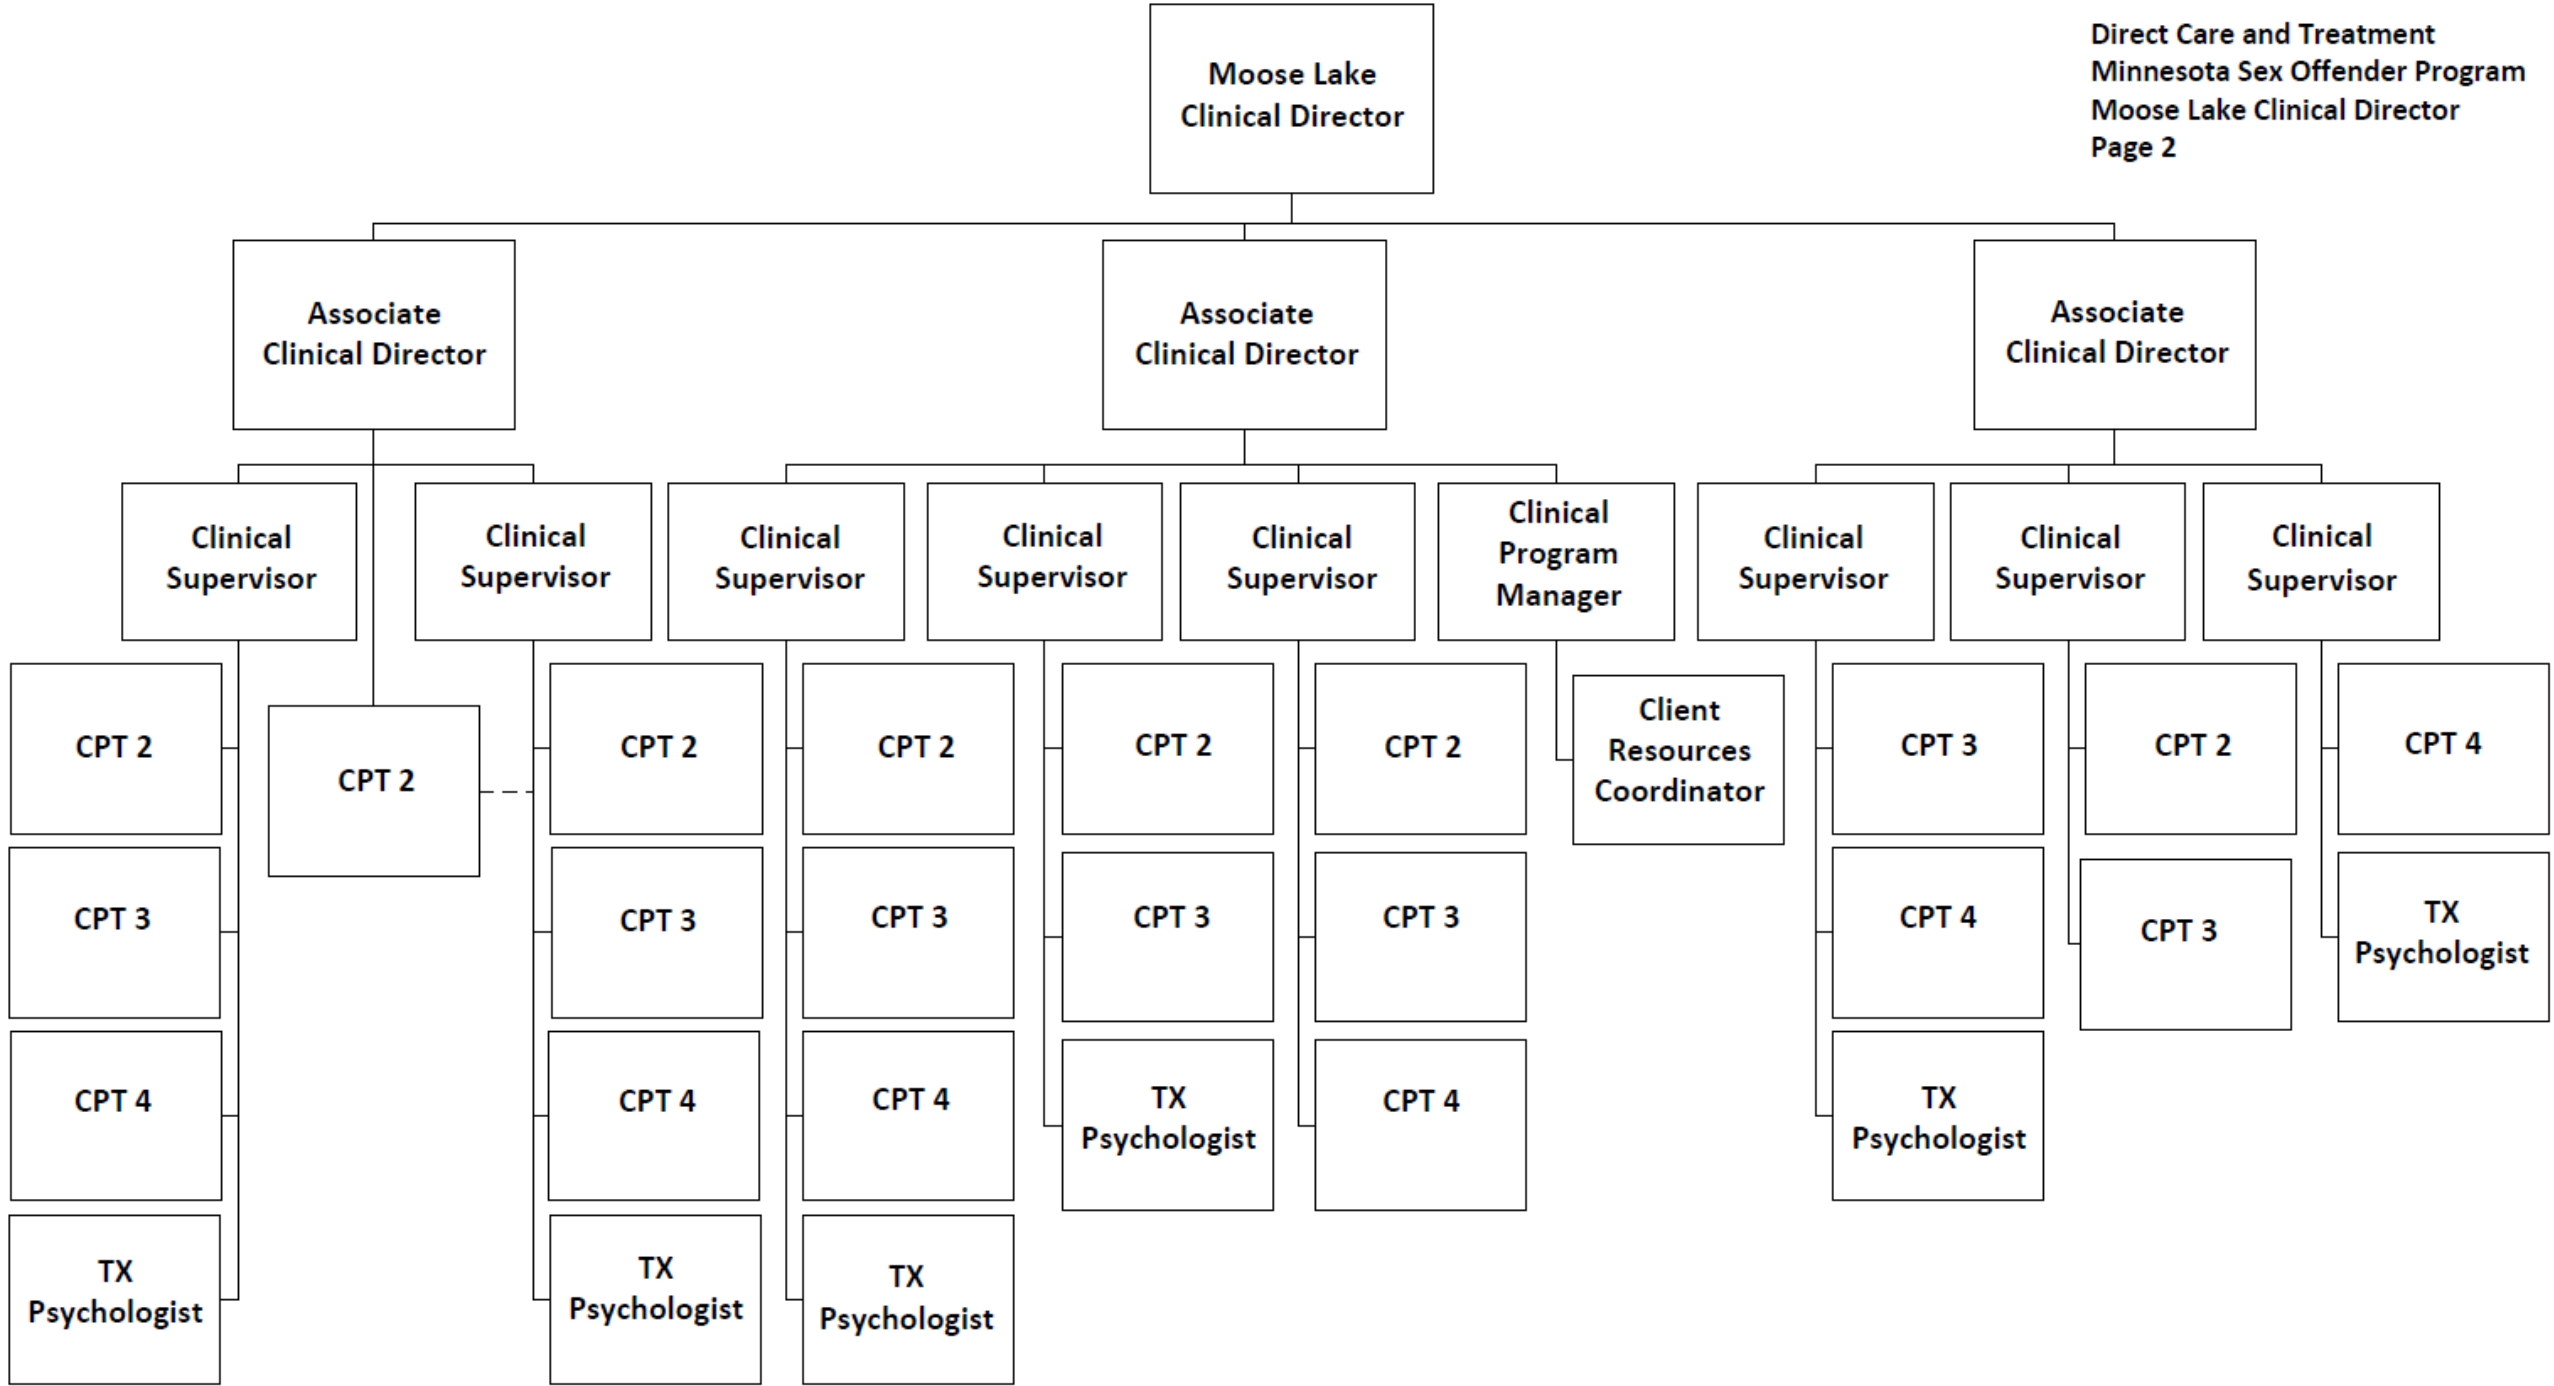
Direct Care and Treatment
Minnesota Sex Offender Program
Moose Lake Clinical Director
Page 2

Moose Lake Clinical Director

Associate Clinical Director

Clinical Supervisor

CPT 2

CPT 3

CPT 4

TX Psychologist

CPT 2

Clinical Supervisor

CPT 2

CPT 3

CPT 4

TX Psychologist

Associate Clinical Director

Clinical Supervisor

CPT 2

CPT 3

CPT 4

TX Psychologist

Clinical Supervisor

CPT 2

CPT 3

TX Psychologist

Clinical Supervisor

CPT 2

CPT 3

CPT 4

Clinical Program Manager

Client Resources Coordinator

Associate Clinical Director

Clinical Supervisor

CPT 3

CPT 4

TX Psychologist

Clinical Supervisor

CPT 2

CPT 3

Clinical Supervisor

CPT 4

TX Psychologist